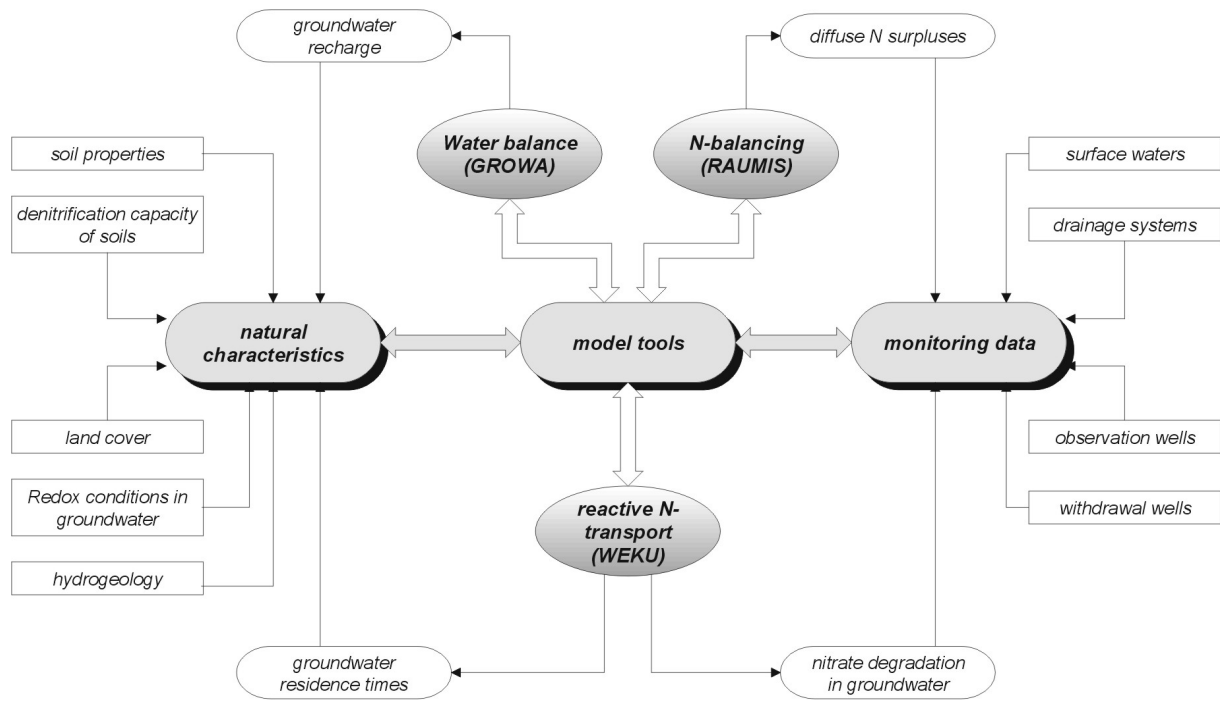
groundwater recharge

diffuse N surpluses

Water balance (GROWA)

N-balancing (RAUMIS)

soil properties

surface waters

denitrification capacity of soils

drainage systems

natural characteristics

model tools

monitoring data

land cover

observation wells

Redox conditions in groundwater

reactive N-transport (WEKU)

withdrawal wells

hydrogeology

groundwater residence times

nitrate degradation in groundwater